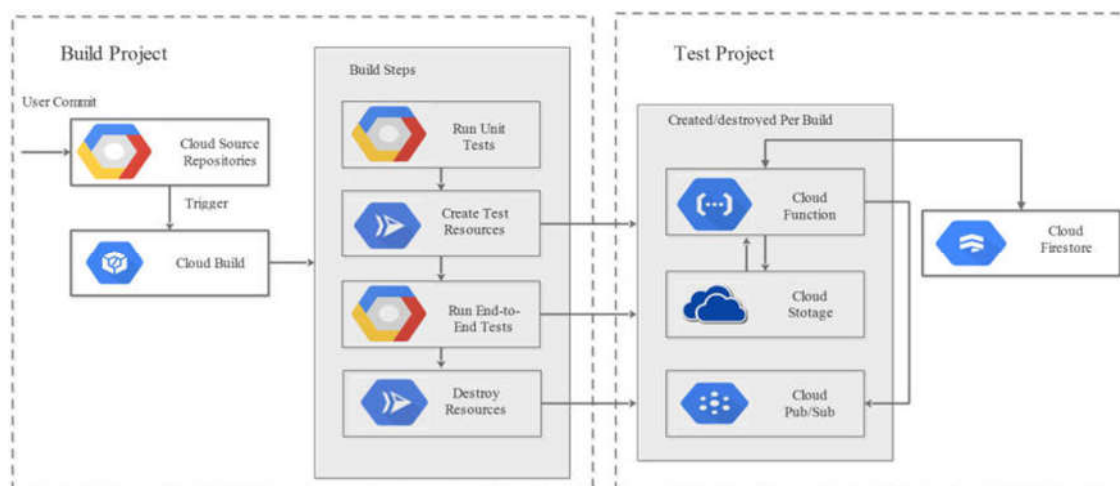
Build Project

User Commit

Cloud Source Repositories

Trigger

Cloud Build

Build Steps

Run Unit Tests

Create Test Resources

Run End-to-End Tests

Destroy Resources

Test Project

Created/destroyed Per Build

Cloud Function

Cloud Storage

Cloud Pub/Sub

Cloud Firestore